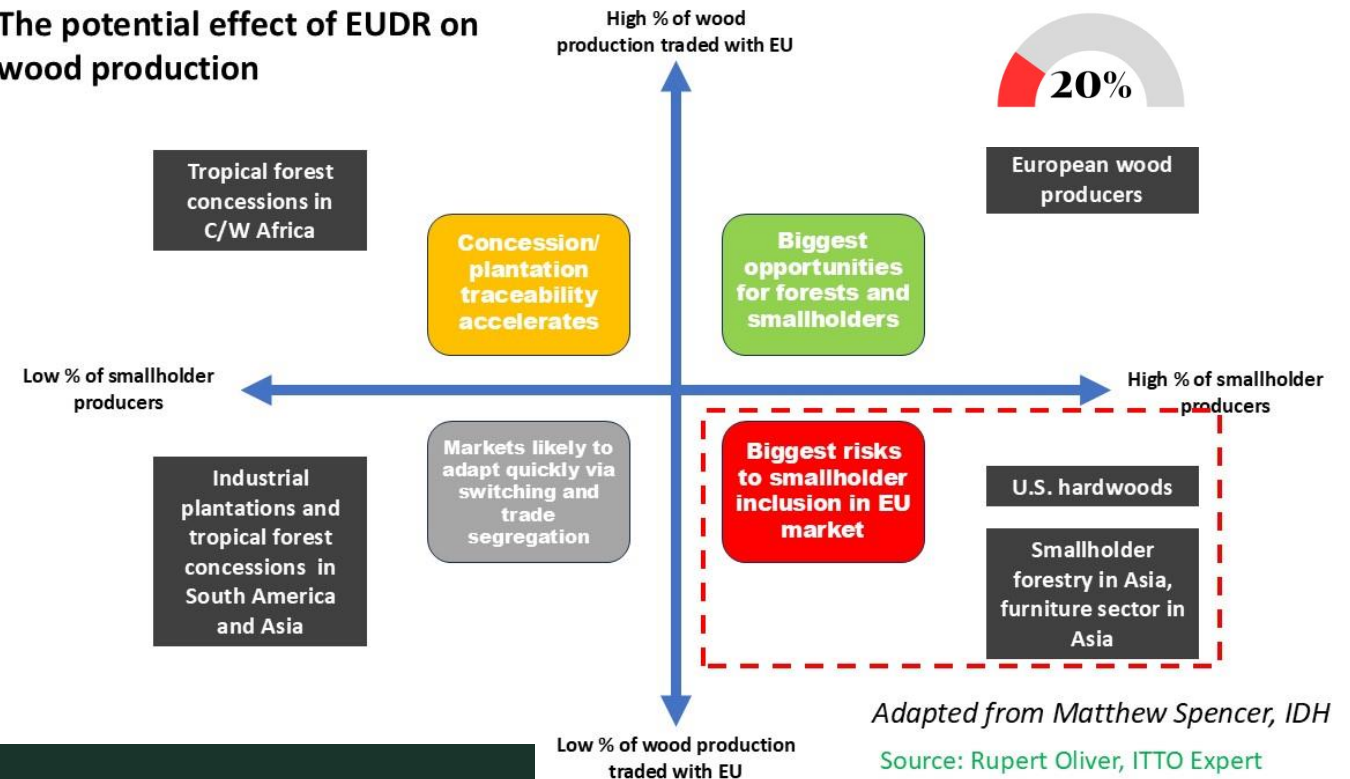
The potential effect of EUDR on wood production

High % of wood production traded with EU

20%

Tropical forest concessions in C/W Africa

Concession/ plantation traceability accelerates

Biggest opportunities for forests and smallholders

European wood producers

Low % of smallholder producers

High % of smallholder producers

Industrial plantations and tropical forest concessions in South America and Asia

Markets likely to adapt quickly via switching and trade segregation

Biggest risks to smallholder inclusion in EU market

U.S. hardwoods

Smallholder forestry in Asia, furniture sector in Asia

Adapted from Matthew Spencer, IDH

Low % of wood production traded with EU

Source: Rupert Oliver, ITTO Expert